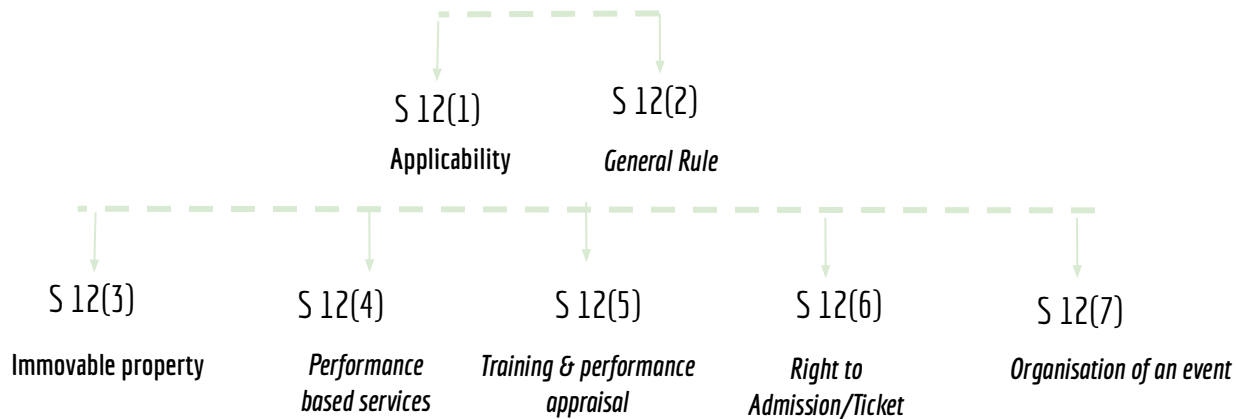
S 12(1)
Applicability

S 12(2)
General Rule

S 12(3)
Immovable property

S 12(4)
Performance based services

S 12(5)
Training & performance appraisal

S 12(6)
Right to Admission/Ticket

S 12(7)
Organisation of an event